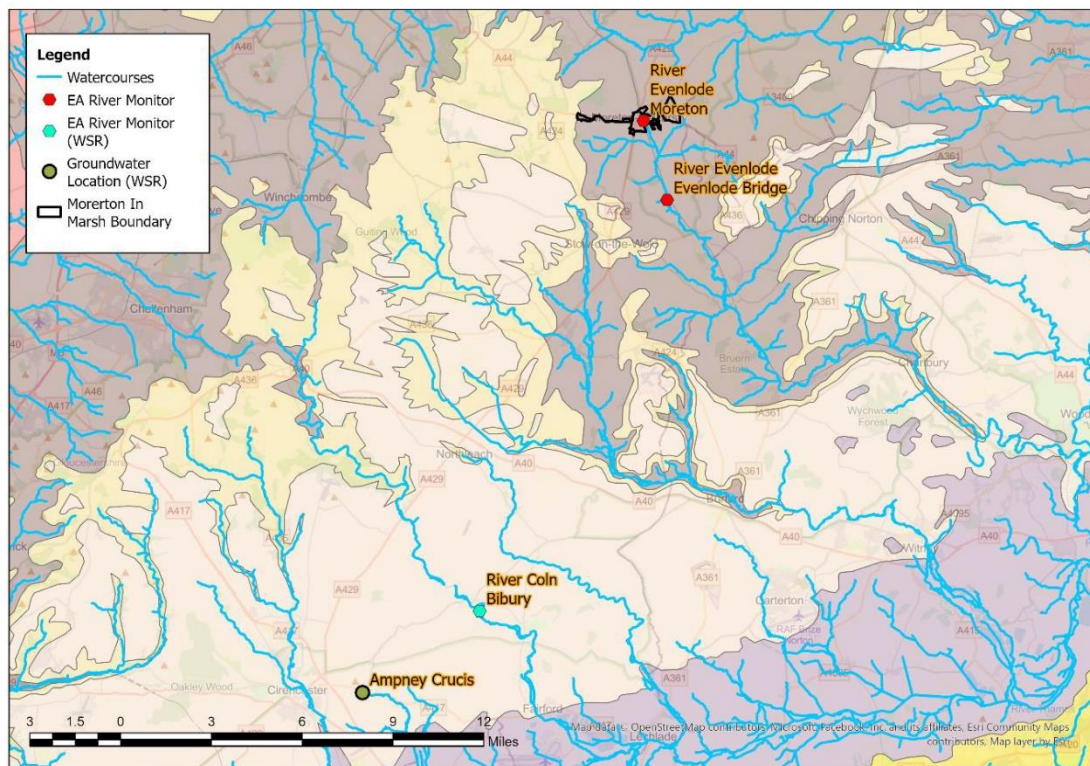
Legend
Watercourses
EA River Monitor
EA River Monitor (WSR)
Groundwater Location (WSR)
Moreton In Marsh Boundary

River Evenlode Moreton
River Evenlode Evenlode Bridge
River Coln Bibury
Ampney Crucis

A46
A44
A424
A429
A436
A361
A3400
A44
Winchcombe
Chipping Norton
Guiting Wood
Stow-on-the-Wold
Cheltenham
A436
A40
A417
A46
A429
A424
Bruern Estate
Charlbury
A361
Wychwood Forest
Northleach
A40
A429
A417
A40
Burford
A361
A40
A4095
Witney
A40
A429
A361
Carterton
RAF Brize Norton
A415
A417
Oakley Wood
Cirencester
Fairford
A361
Lechlade

3 1.5 0 3 6 9 12
Miles

Map data © OpenStreetMap contributors, Microsoft, Facebook, Inc. and its affiliates, Esri Community Maps contributors, Map layer by Esri